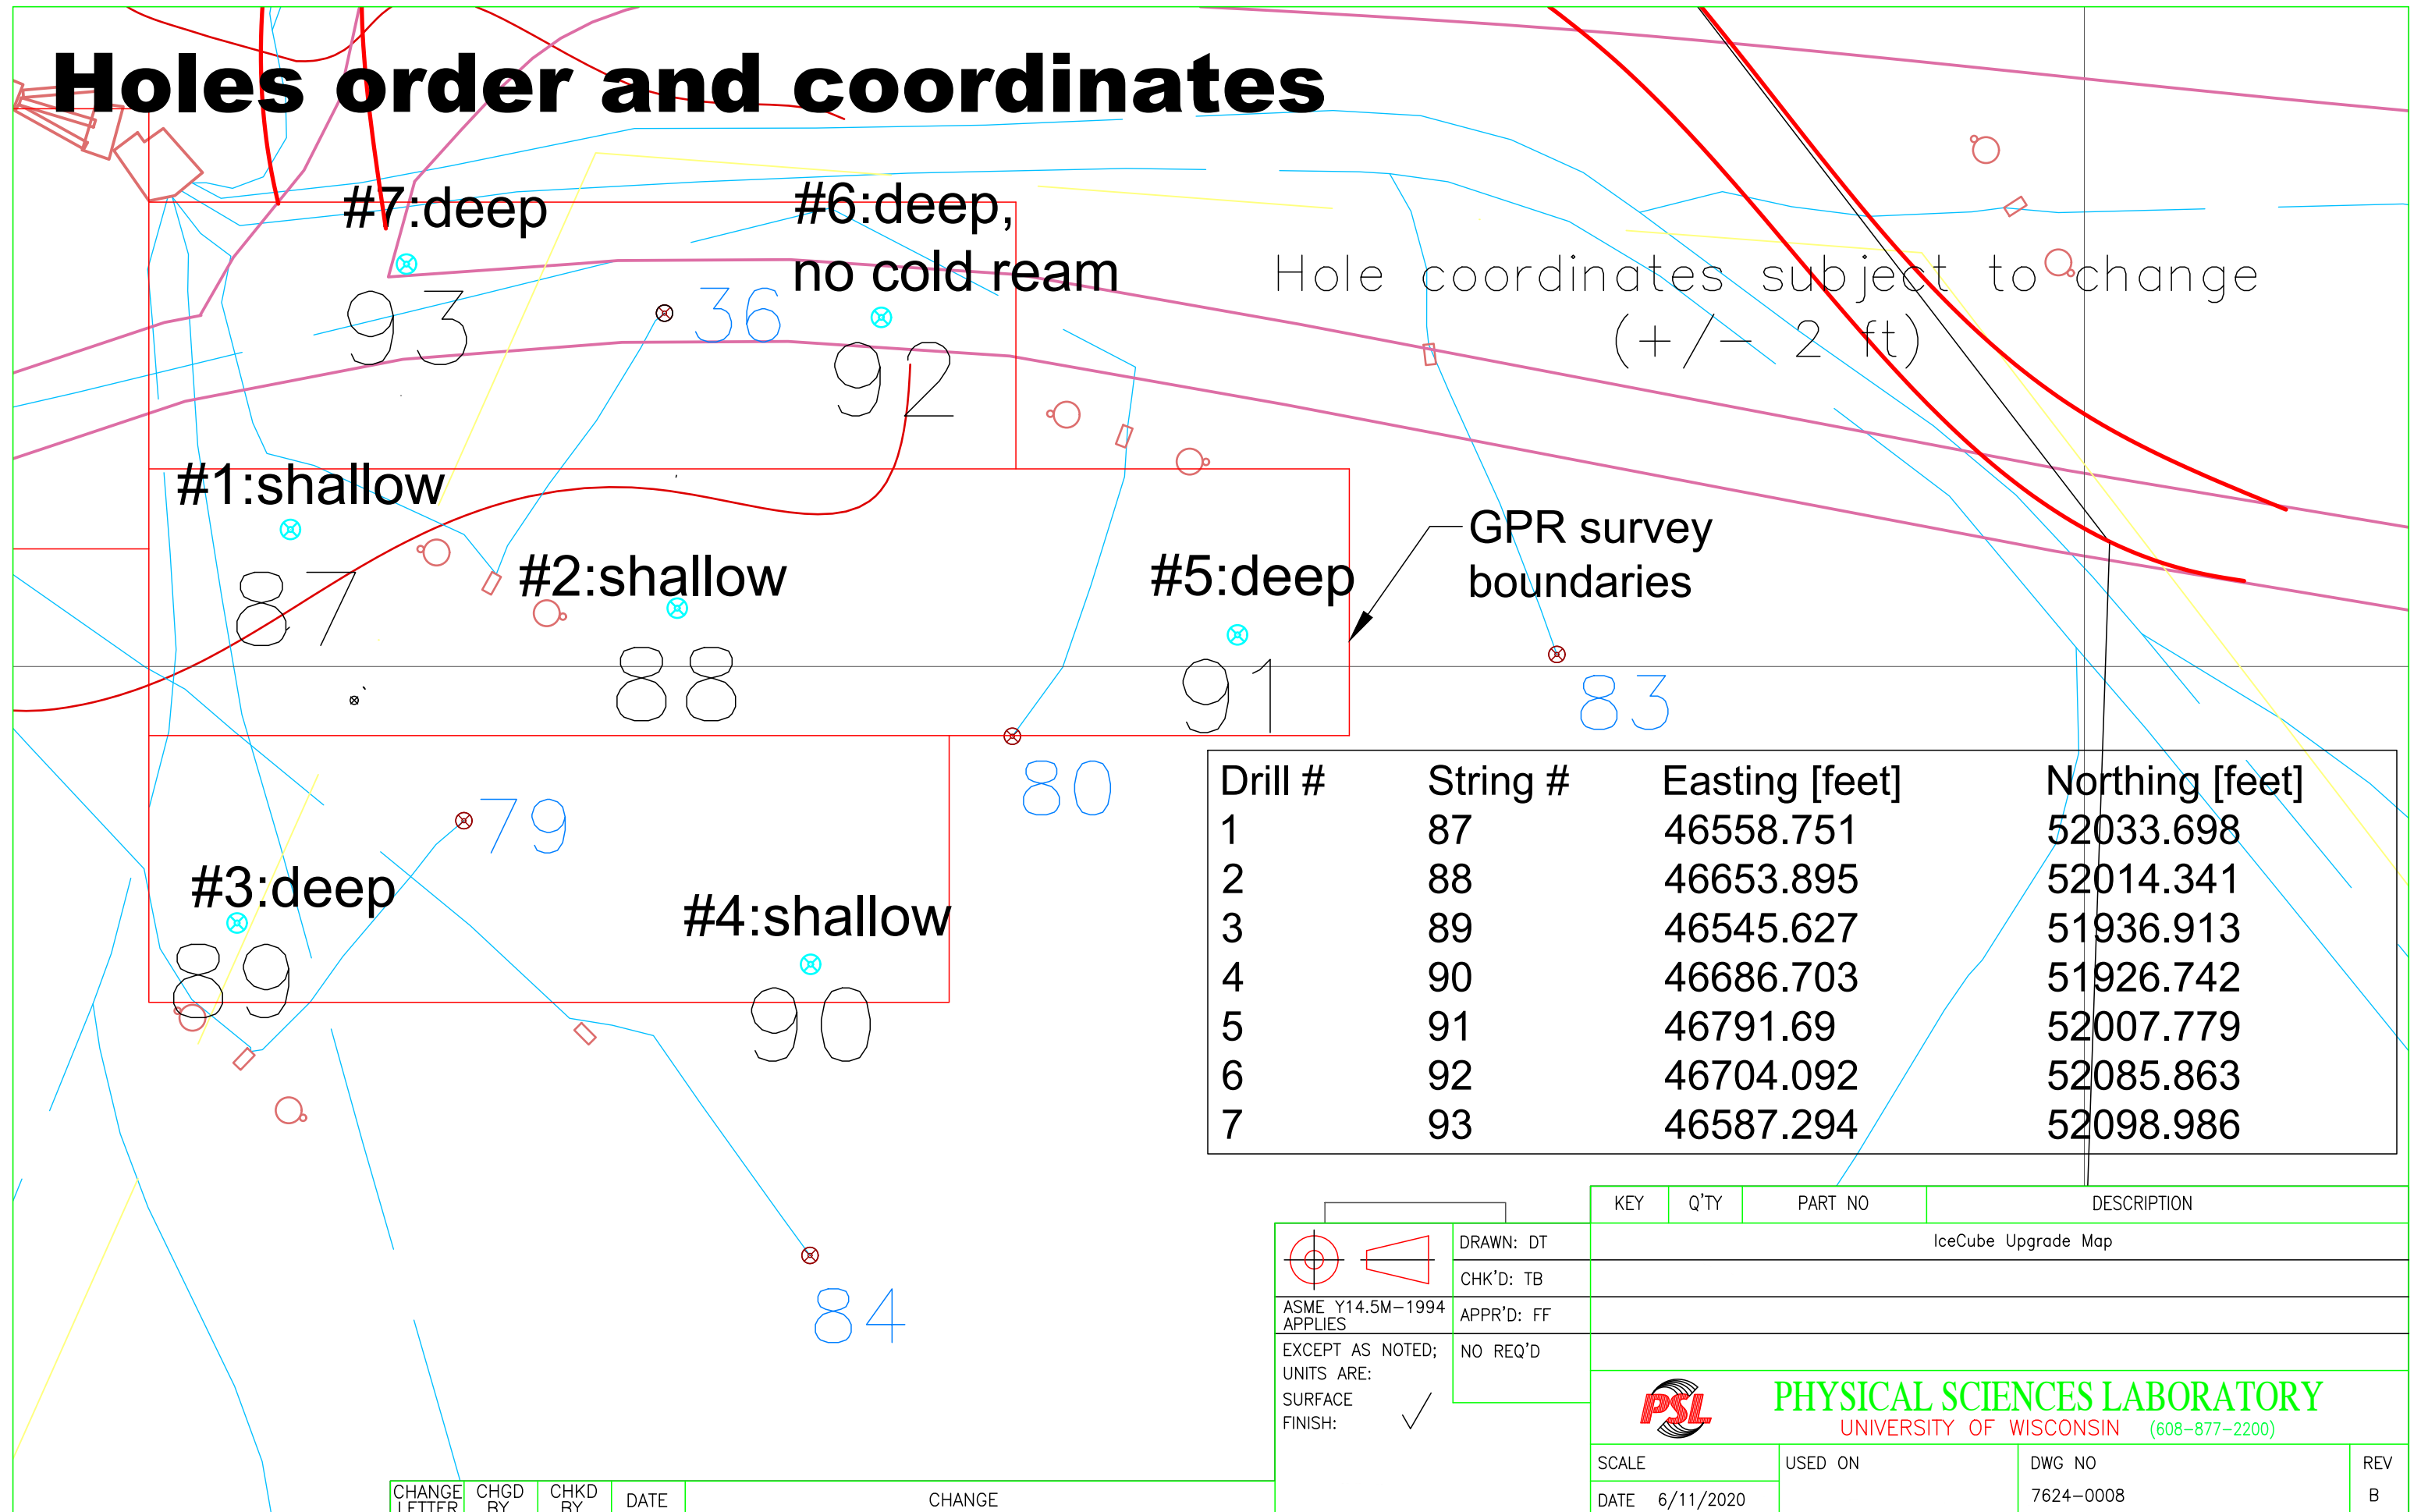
Holes order and coordinates

#7:deep

#6:deep, no cold ream

Hole coordinates subject to change (+/- 2 ft)

93

36

92

#1:shallow

87

#2:shallow

88

#5:deep

91

GPR survey boundaries

83

80

79

#3:deep

89

#4:shallow

90

84

| Drill # | String # | Easting [feet] | Northing [feet] |
|---|---|---|---|
| 1 | 87 | 46558.751 | 52033.698 |
| 2 | 88 | 46653.895 | 52014.341 |
| 3 | 89 | 46545.627 | 51936.913 |
| 4 | 90 | 46686.703 | 51926.742 |
| 5 | 91 | 46791.69 | 52007.779 |
| 6 | 92 | 46704.092 | 52085.863 |
| 7 | 93 | 46587.294 | 52098.986 |

KEY Q'TY PART NO DESCRIPTION

DRAWN: DT
CHK'D: TB
APPR'D: FF
NO REQ'D

IceCube Upgrade Map

ASME Y14.5M-1994 APPLIES

EXCEPT AS NOTED; UNITS ARE:
SURFACE FINISH:

PSL
PHYSICAL SCIENCES LABORATORY
UNIVERSITY OF WISCONSIN (608-877-2200)

SCALE
USED ON
DWG NO 7624-0008
REV B
DATE 6/11/2020

CHANGE LETTER | CHGD BY | CHKD BY | DATE | CHANGE